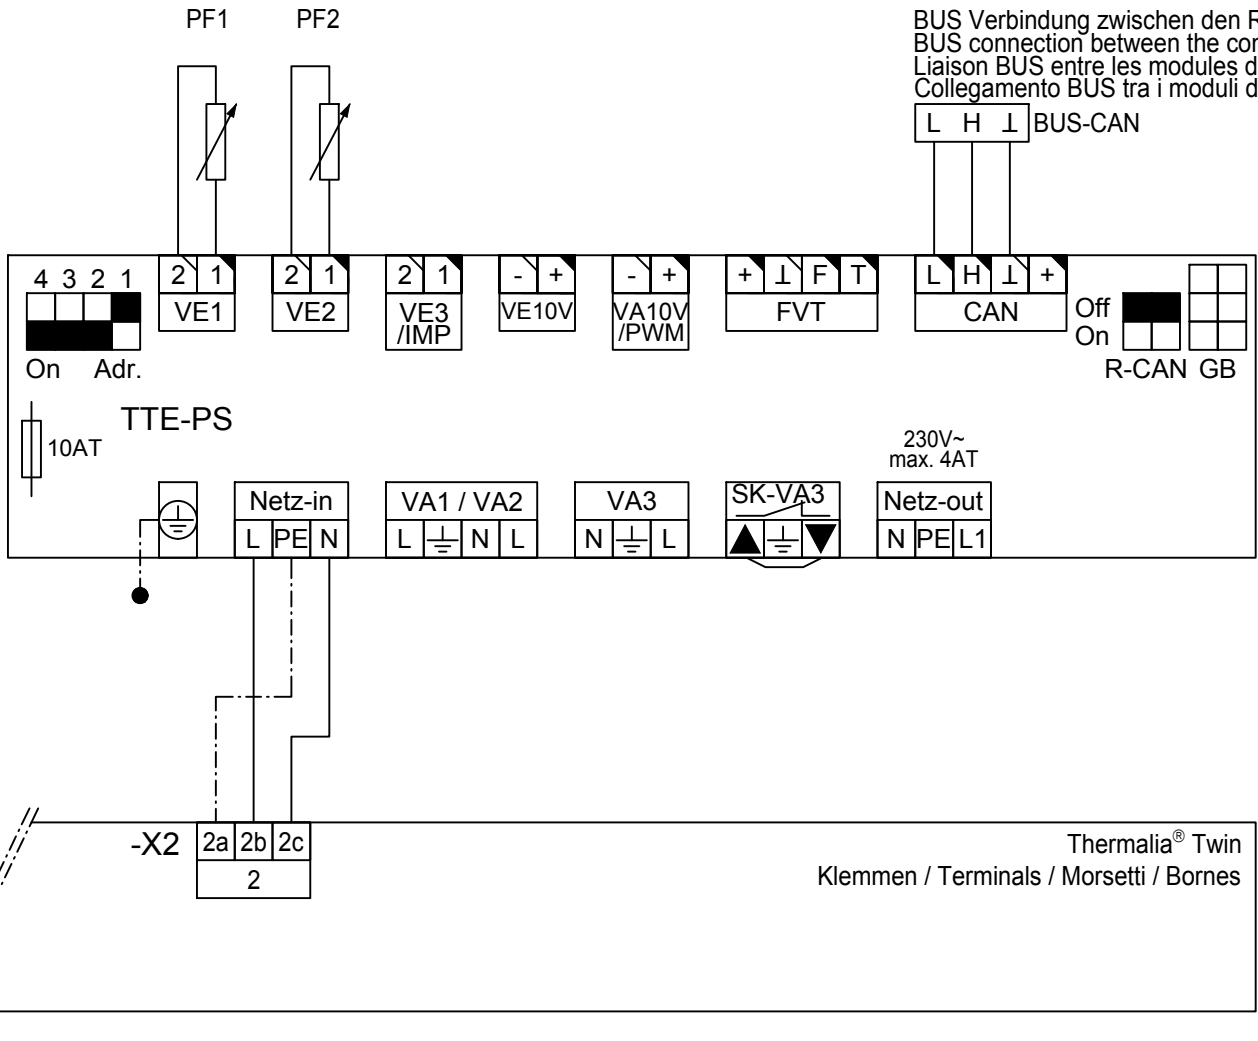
PF1 PF2

BUS Verbindung zwischen den R
BUS connection between the cor
Liaison BUS entre les modules d
Collegamento BUS tra i moduli d

L H ⊥ BUS-CAN

4 3 2 1
On Adr.

2 1
VE1

2 1
VE2

2 1
VE3
/IMP

- +
VE10V

- +
VA10V
/PWM

+ ⊥ F T
FVT

L H ⊥ +
CAN

Off
On
R-CAN GB

TTE-PS

10AT

230V~
max. 4AT

Netz-in
L PE N

VA1 / VA2
L ⏚ N L

VA3
N ⏚ L

SK-VA3
▲ ⏚ ▼

Netz-out
N PE L1

-X2
2a 2b 2c
2

Thermalia® Twin
Klemmen / Terminals / Morsetti / Bornes